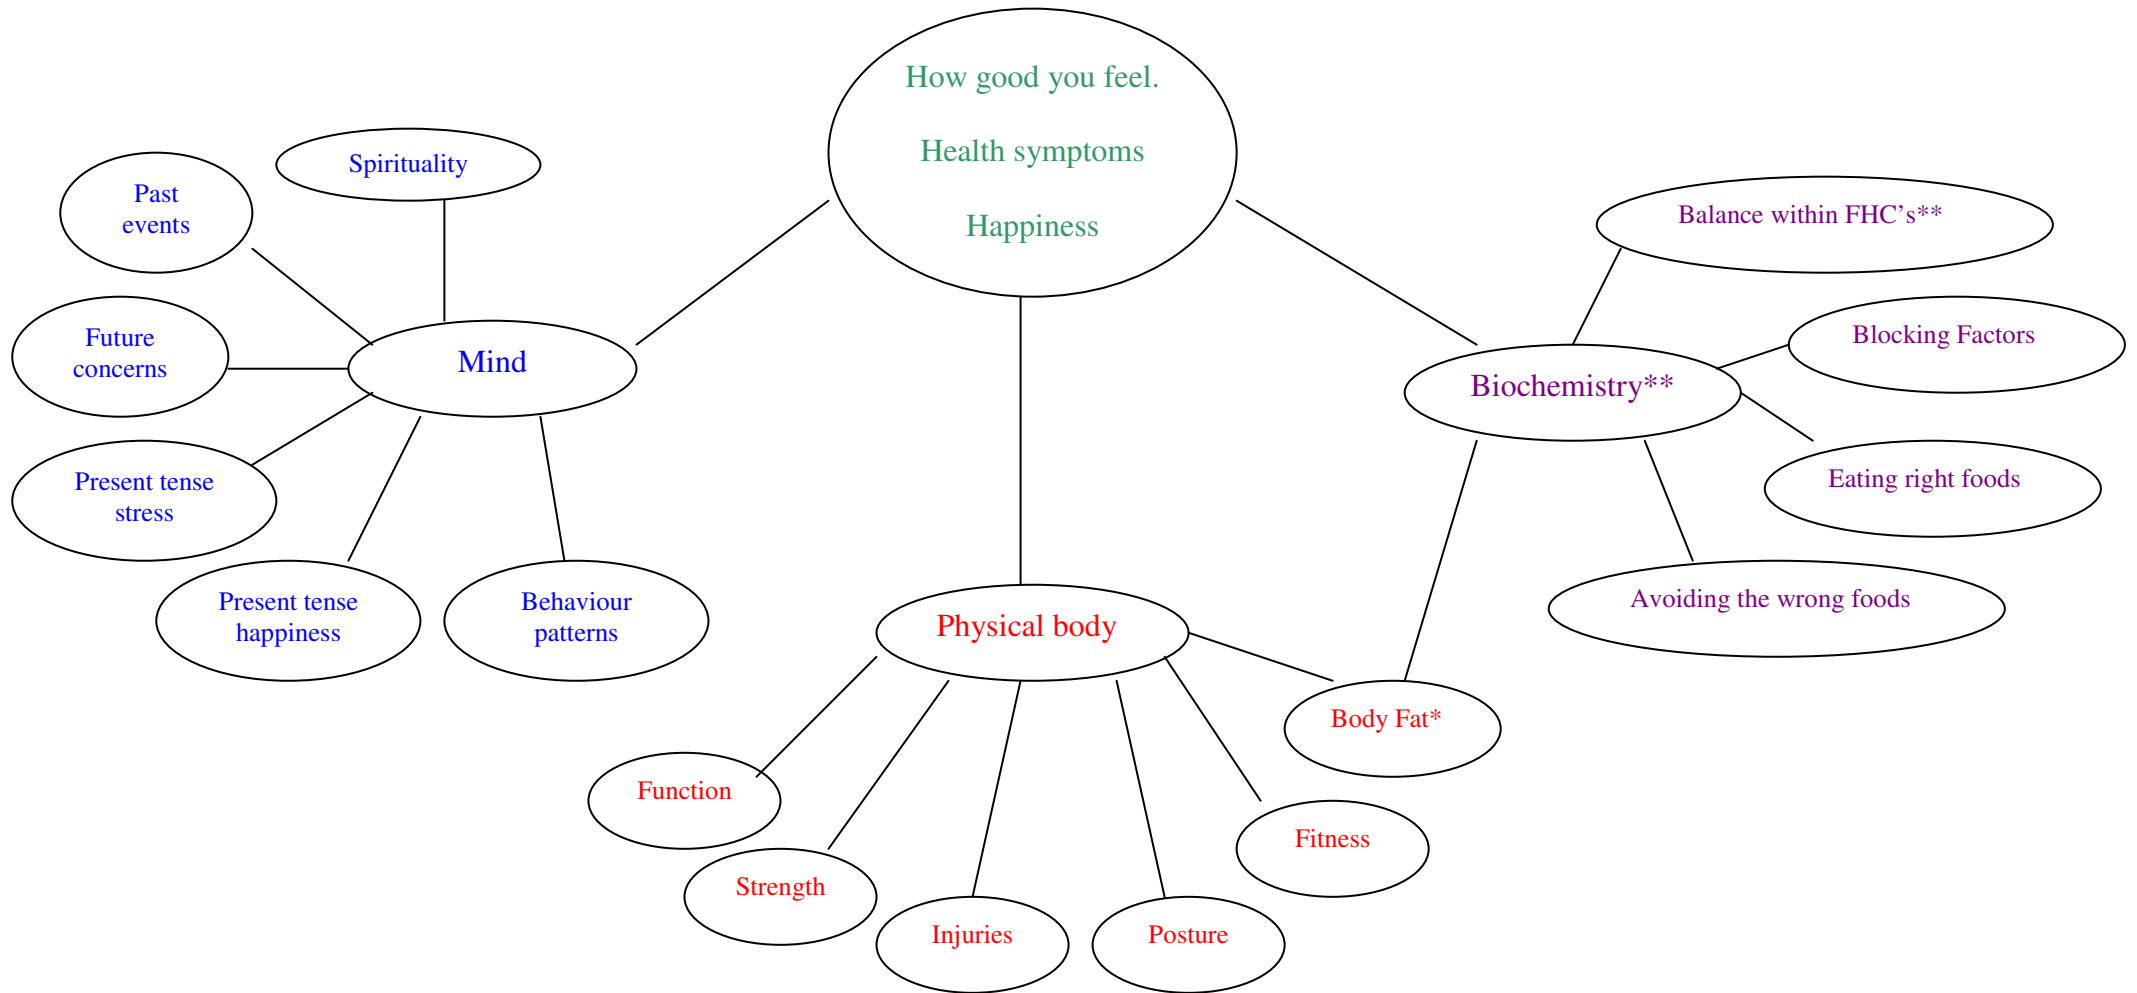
How good you feel.

Health symptoms

Happiness

Spirituality

Past events

Mind

Future concerns

Present tense stress

Present tense happiness

Behaviour patterns

Balance within FHC’s**

Blocking Factors

Biochemistry**

Eating right foods

Avoiding the wrong foods

Physical body

Body Fat*

Function

Strength

Injuries

Posture

Fitness